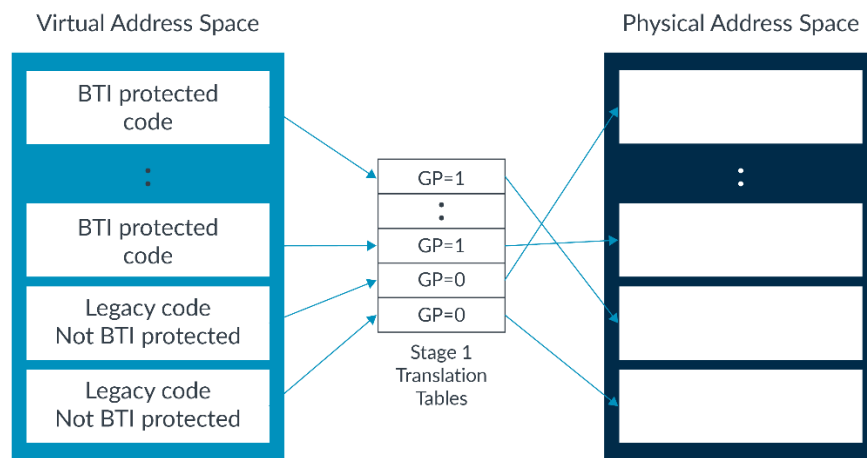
Virtual Address Space

BTI protected code

:

BTI protected code

Legacy code Not BTI protected

Legacy code Not BTI protected

GP=1

:

GP=1

GP=0

GP=0

Stage 1 Translation Tables

Physical Address Space

: